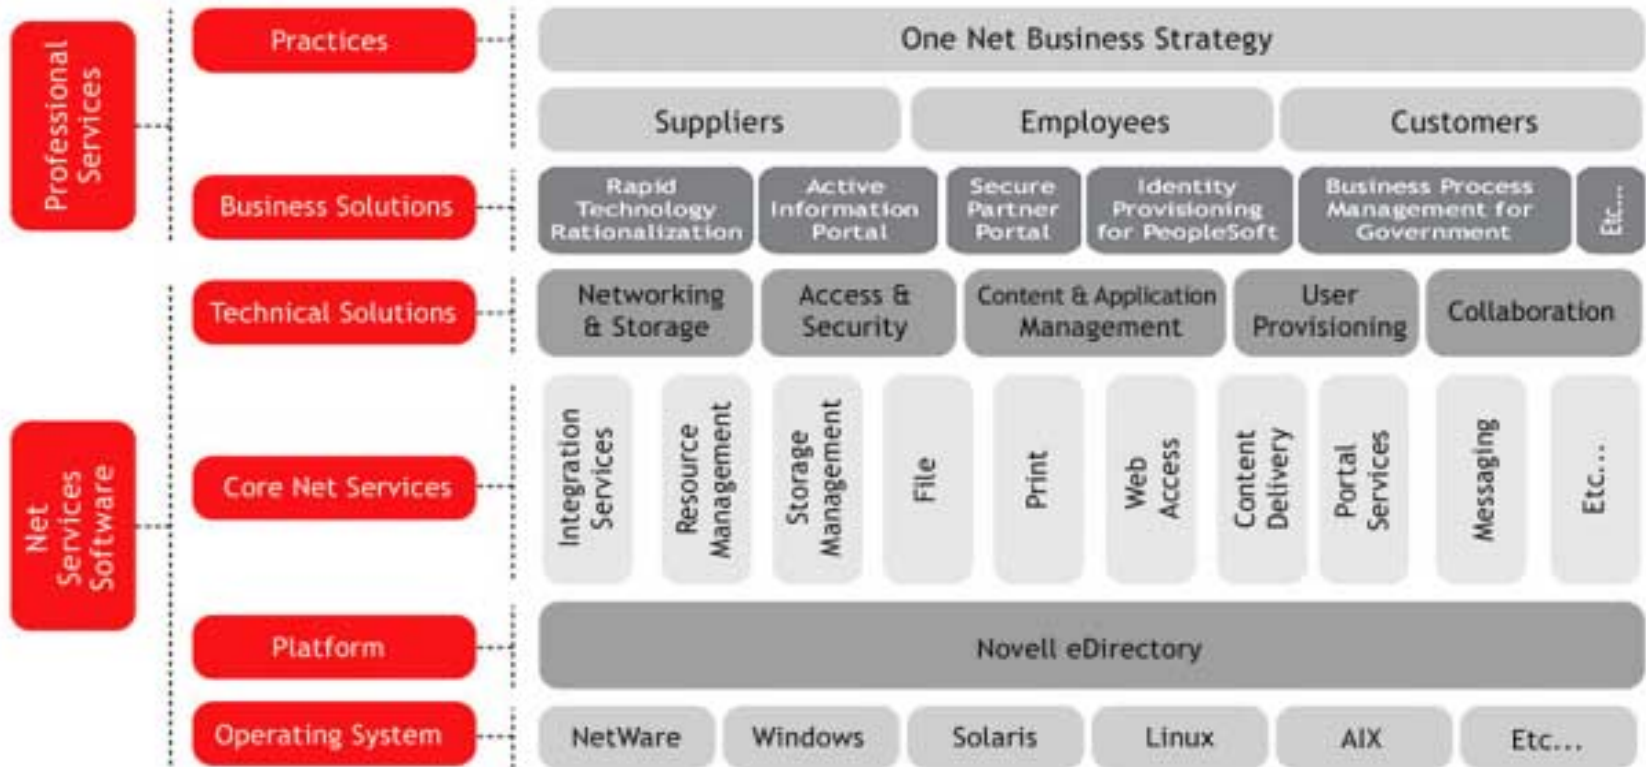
Professional Services

Practices

Business Solutions

Net Services Software

Technical Solutions

Core Net Services

Platform

Operating System

One Net Business Strategy

Suppliers

Employees

Customers

Rapid Technology Rationalization

Active Information Portal

Secure Partner Portal

Identity Provisioning for PeopleSoft

Business Process Management for Government

Etc...

Networking & Storage

Access & Security

Content & Application Management

User Provisioning

Collaboration

Integration Services

Resource Management

Storage Management

File

Print

Web Access

Content Delivery

Portal Services

Messaging

Etc...

Novell eDirectory

NetWare

Windows

Solaris

Linux

AIX

Etc...